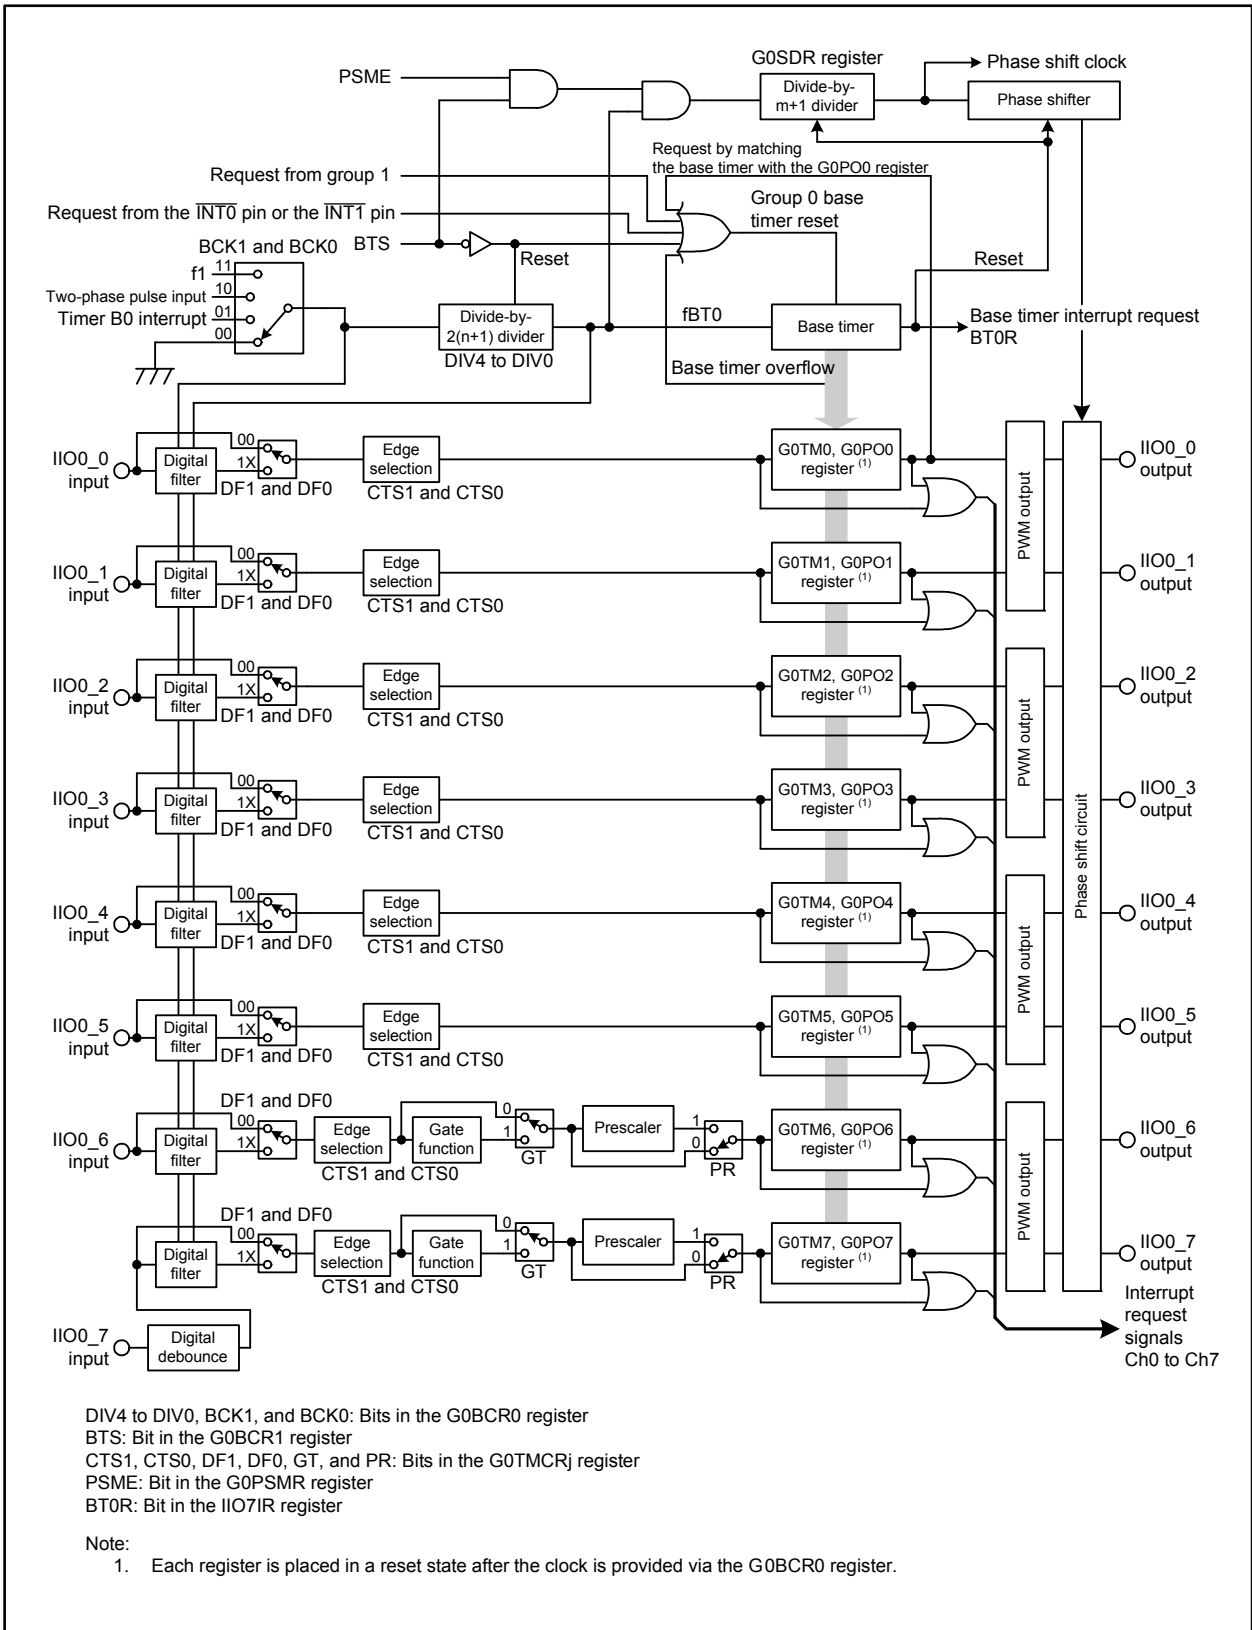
PSME

G0SDR register

Divide-by-m+1 divider

Phase shift clock

Phase shifter

Request by matching the base timer with the G0PO0 register

Request from group 1

Request from the $\overline{INT0}$ pin or the $\overline{INT1}$ pin

Group 0 base timer reset

BCK1 and BCK0

BTS

Reset

Reset

f1 11

Two-phase pulse input 10

Timer B0 interrupt 01

00

Divide-by-2(n+1) divider

DIV4 to DIV0

fBT0

Base timer

Base timer interrupt request BT0R

Base timer overflow

IIO0_0 input

Digital filter

00

1X

DF1 and DF0

Edge selection

CTS1 and CTS0

G0TM0, G0PO0 register $^{(1)}$

IIO0_0 output

IIO0_1 input

Digital filter

00

1X

DF1 and DF0

Edge selection

CTS1 and CTS0

G0TM1, G0PO1 register $^{(1)}$

IIO0_1 output

IIO0_2 input

Digital filter

00

1X

DF1 and DF0

Edge selection

CTS1 and CTS0

G0TM2, G0PO2 register $^{(1)}$

IIO0_2 output

IIO0_3 input

Digital filter

00

1X

DF1 and DF0

Edge selection

CTS1 and CTS0

G0TM3, G0PO3 register $^{(1)}$

IIO0_3 output

IIO0_4 input

Digital filter

00

1X

DF1 and DF0

Edge selection

CTS1 and CTS0

G0TM4, G0PO4 register $^{(1)}$

IIO0_4 output

IIO0_5 input

Digital filter

00

1X

DF1 and DF0

Edge selection

CTS1 and CTS0

G0TM5, G0PO5 register $^{(1)}$

IIO0_5 output

DF1 and DF0

IIO0_6 input

Digital filter

00

1X

Edge selection

CTS1 and CTS0

Gate function

0

1

GT

Prescaler

1

0

PR

G0TM6, G0PO6 register $^{(1)}$

IIO0_6 output

DF1 and DF0

Digital filter

00

1X

Edge selection

CTS1 and CTS0

Gate function

0

1

GT

Prescaler

1

0

PR

G0TM7, G0PO7 register $^{(1)}$

IIO0_7 output

IIO0_7 input

Digital debounce

PWM output

PWM output

PWM output

PWM output

Phase shift circuit

Interrupt request signals Ch0 to Ch7

DIV4 to DIV0, BCK1, and BCK0: Bits in the G0BCR0 register
BTS: Bit in the G0BCR1 register
CTS1, CTS0, DF1, DF0, GT, and PR: Bits in the G0TMCRj register
PSME: Bit in the G0PSMR register
BT0R: Bit in the IIO7IR register

Note:
1. Each register is placed in a reset state after the clock is provided via the G0BCR0 register.